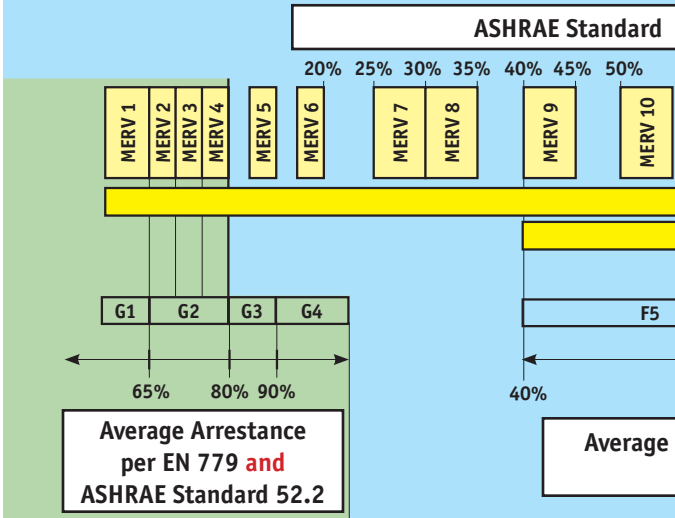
ASHRAE Standard

20% 25% 30% 35% 40% 45% 50%

MERV 1 MERV 2 MERV 3 MERV 4 MERV 5 MERV 6 MERV 7 MERV 8 MERV 9 MERV 10

G1 G2 G3 G4

F5

65% 80% 90%

40%

Average Arrestance per EN 779 and ASHRAE Standard 52.2

Average